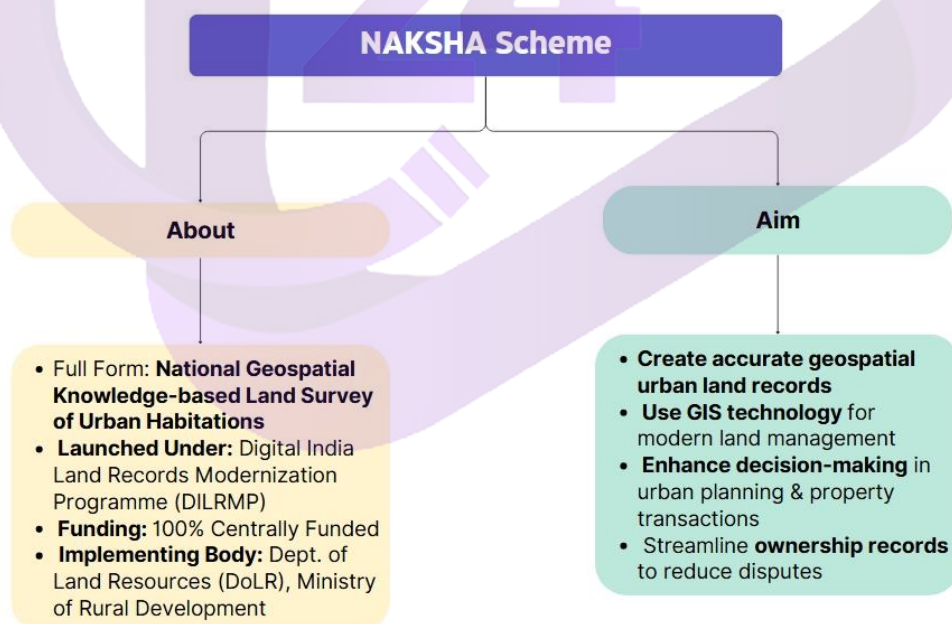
NAKSHA Scheme

About

Aim

- Full Form: National Geospatial Knowledge-based Land Survey of Urban Habitations
- Launched Under: Digital India Land Records Modernization Programme (DILRMP)
- Funding: 100% Centrally Funded
- Implementing Body: Dept. of Land Resources (DoLR), Ministry of Rural Development

- Create accurate geospatial urban land records
- Use GIS technology for modern land management
- Enhance decision-making in urban planning & property transactions
- Streamline ownership records to reduce disputes